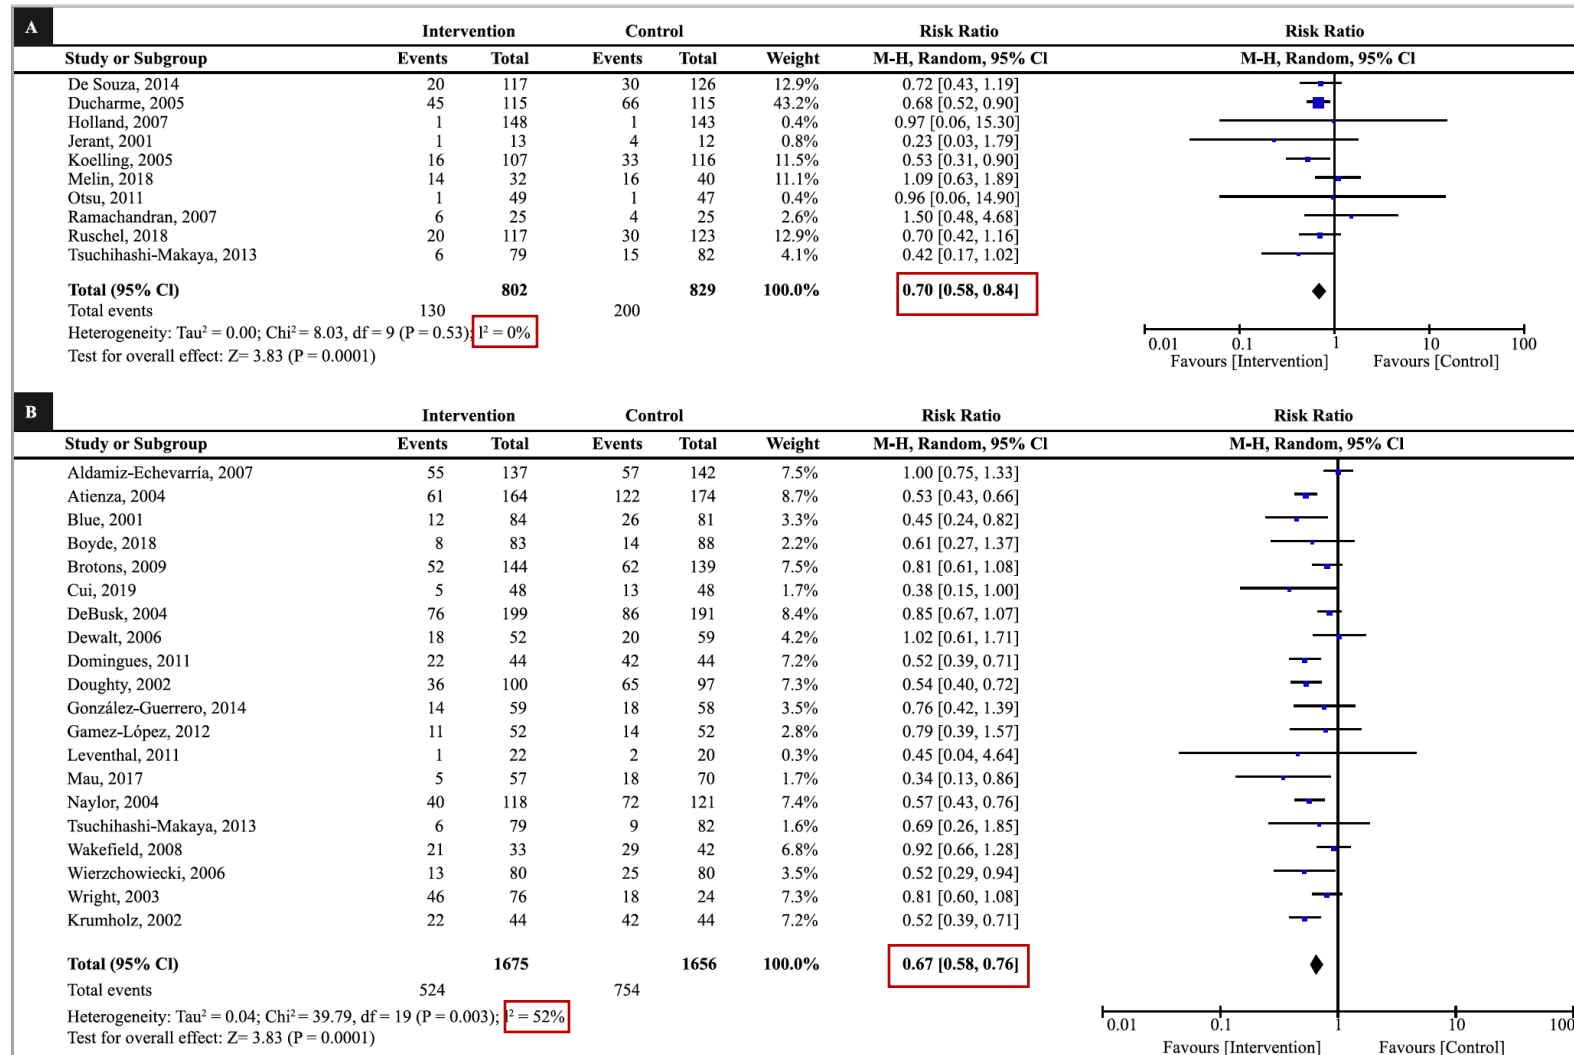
A

| Study or Subgroup | Intervention Events | Intervention Total | Control Events | Control Total | Weight | Risk Ratio M-H, Random, 95% CI |
|---|---|---|---|---|---|---|
| De Souza, 2014 | 20 | 117 | 30 | 126 | 12.9% | 0.72 [0.43, 1.19] |
| Ducharme, 2005 | 45 | 115 | 66 | 115 | 43.2% | 0.68 [0.52, 0.90] |
| Holland, 2007 | 1 | 148 | 1 | 143 | 0.4% | 0.97 [0.06, 15.30] |
| Jerant, 2001 | 1 | 13 | 4 | 12 | 0.8% | 0.23 [0.03, 1.79] |
| Koelling, 2005 | 16 | 107 | 33 | 116 | 11.5% | 0.53 [0.31, 0.90] |
| Melin, 2018 | 14 | 32 | 16 | 40 | 11.1% | 1.09 [0.63, 1.89] |
| Otsu, 2011 | 1 | 49 | 1 | 47 | 0.4% | 0.96 [0.06, 14.90] |
| Ramachandran, 2007 | 6 | 25 | 4 | 25 | 2.6% | 1.50 [0.48, 4.68] |
| Ruschel, 2018 | 20 | 117 | 30 | 123 | 12.9% | 0.70 [0.42, 1.16] |
| Tsuchihashi-Makaya, 2013 | 6 | 79 | 15 | 82 | 4.1% | 0.42 [0.17, 1.02] |
| **Total (95% CI)** | | **802** | | **829** | **100.0%** | **0.70 [0.58, 0.84]** |
| Total events | 130 | | 200 | | | |

Heterogeneity: Tau$^2$ = 0.00; Chi$^2$ = 8.03, df = 9 (P = 0.53); I$^2$ = 0%
Test for overall effect: Z= 3.83 (P = 0.0001)

Risk Ratio
M-H, Random, 95% CI
0.01 0.1 1 10 100
Favours [Intervention] Favours [Control]

B

| Study or Subgroup | Intervention Events | Intervention Total | Control Events | Control Total | Weight | Risk Ratio M-H, Random, 95% CI |
|---|---|---|---|---|---|---|
| Aldamiz-Echevarría, 2007 | 55 | 137 | 57 | 142 | 7.5% | 1.00 [0.75, 1.33] |
| Atienza, 2004 | 61 | 164 | 122 | 174 | 8.7% | 0.53 [0.43, 0.66] |
| Blue, 2001 | 12 | 84 | 26 | 81 | 3.3% | 0.45 [0.24, 0.82] |
| Boyde, 2018 | 8 | 83 | 14 | 88 | 2.2% | 0.61 [0.27, 1.37] |
| Brotons, 2009 | 52 | 144 | 62 | 139 | 7.5% | 0.81 [0.61, 1.08] |
| Cui, 2019 | 5 | 48 | 13 | 48 | 1.7% | 0.38 [0.15, 1.00] |
| DeBusk, 2004 | 76 | 199 | 86 | 191 | 8.4% | 0.85 [0.67, 1.07] |
| Dewalt, 2006 | 18 | 52 | 20 | 59 | 4.2% | 1.02 [0.61, 1.71] |
| Domingues, 2011 | 22 | 44 | 42 | 44 | 7.2% | 0.52 [0.39, 0.71] |
| Doughty, 2002 | 36 | 100 | 65 | 97 | 7.3% | 0.54 [0.40, 0.72] |
| González-Guerrero, 2014 | 14 | 59 | 18 | 58 | 3.5% | 0.76 [0.42, 1.39] |
| Gamez-López, 2012 | 11 | 52 | 14 | 52 | 2.8% | 0.79 [0.39, 1.57] |
| Leventhal, 2011 | 1 | 22 | 2 | 20 | 0.3% | 0.45 [0.04, 4.64] |
| Mau, 2017 | 5 | 57 | 18 | 70 | 1.7% | 0.34 [0.13, 0.86] |
| Naylor, 2004 | 40 | 118 | 72 | 121 | 7.4% | 0.57 [0.43, 0.76] |
| Tsuchihashi-Makaya, 2013 | 6 | 79 | 9 | 82 | 1.6% | 0.69 [0.26, 1.85] |
| Wakefield, 2008 | 21 | 33 | 29 | 42 | 6.8% | 0.92 [0.66, 1.28] |
| Wierzchowiecki, 2006 | 13 | 80 | 25 | 80 | 3.5% | 0.52 [0.29, 0.94] |
| Wright, 2003 | 46 | 76 | 18 | 24 | 7.3% | 0.81 [0.60, 1.08] |
| Krumholz, 2002 | 22 | 44 | 42 | 44 | 7.2% | 0.52 [0.39, 0.71] |
| **Total (95% CI)** | | **1675** | | **1656** | **100.0%** | **0.67 [0.58, 0.76]** |
| Total events | 524 | | 754 | | | |

Heterogeneity: Tau$^2$ = 0.04; Chi$^2$ = 39.79, df = 19 (P = 0.003); I$^2$ = 52%
Test for overall effect: Z= 3.83 (P = 0.0001)

Risk Ratio
M-H, Random, 95% CI
0.01 0.1 1 10 100
Favours [Intervention] Favours [Control]